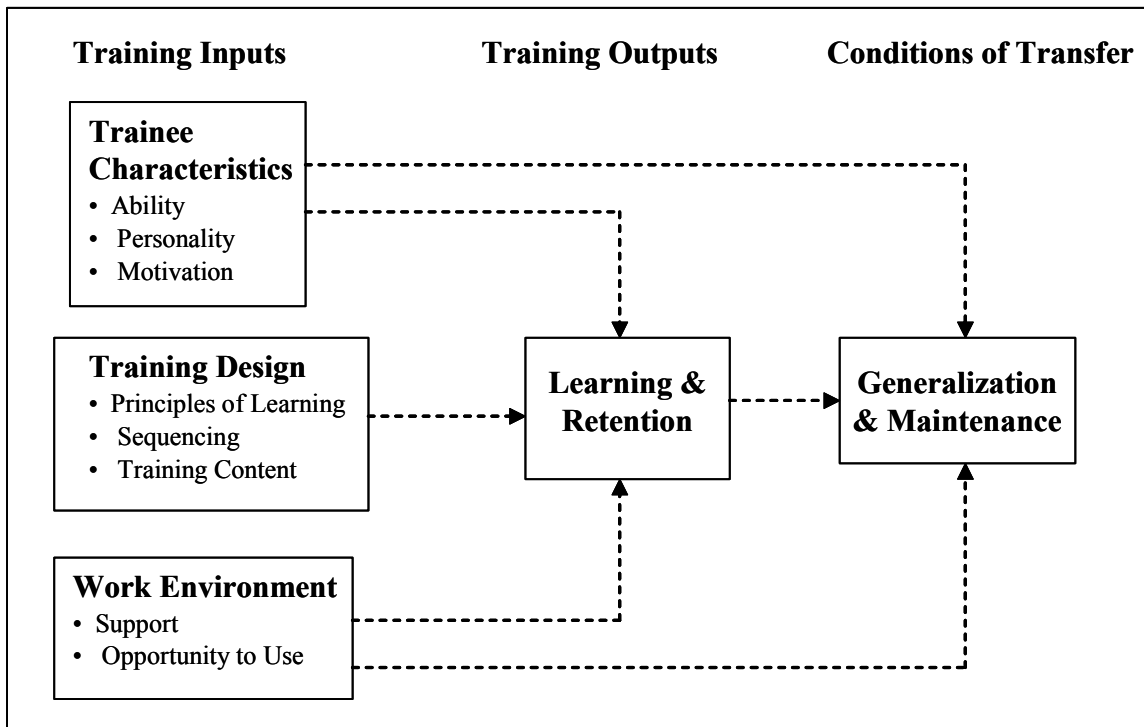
Training Inputs

Training Outputs

Conditions of Transfer

Trainee Characteristics
• Ability
• Personality
• Motivation

Training Design
• Principles of Learning
• Sequencing
• Training Content

Work Environment
• Support
• Opportunity to Use

Learning & Retention

Generalization & Maintenance